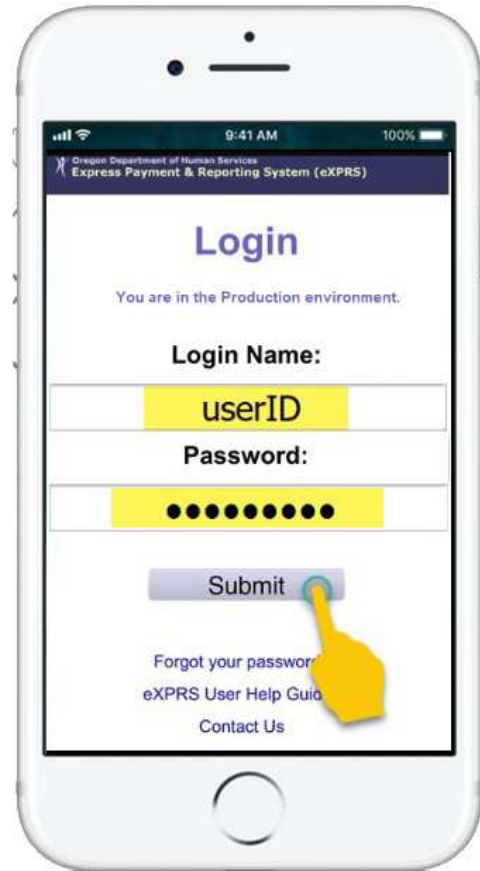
9:41 AM
100%
Oregon Department of Human Services
Express Payment & Reporting System (eXPRS)

Login

You are in the Production environment.

Login Name:

userID

Password:

●●●●●●●●●

Submit

Forgot your passwor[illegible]
eXPRS User Help Guid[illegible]
Contact Us